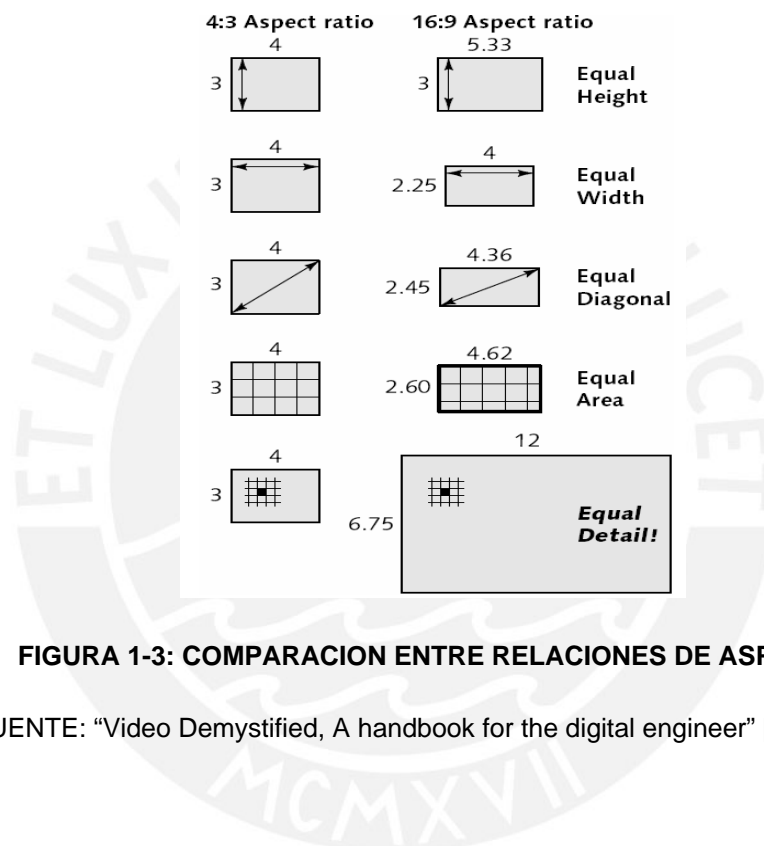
4:3 Aspect ratio

16:9 Aspect ratio

4
3

5.33
3

Equal Height

4
3

4
2.25

Equal Width

4
3

4.36
2.45

Equal Diagonal

4
3

4.62
2.60

Equal Area

4
3

12
6.75

Equal Detail!

FIGURA 1-3: COMPARACION ENTRE RELACIONES DE ASP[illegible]

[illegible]UENTE: "Video Demystified, A handbook for the digital engineer"